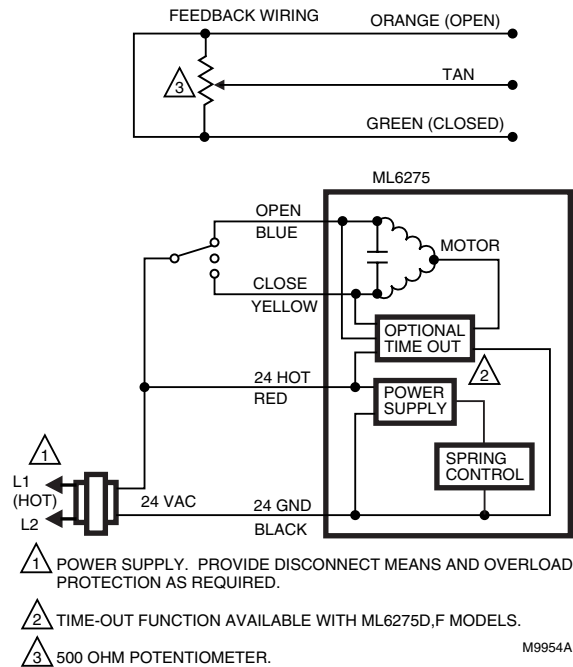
FEEDBACK WIRING

ORANGE (OPEN)

3

TAN

GREEN (CLOSED)

ML6275

OPEN

BLUE

MOTOR

CLOSE

YELLOW

OPTIONAL TIME OUT

2

24 HOT

RED

POWER SUPPLY

SPRING CONTROL

1

L1 (HOT)

L2

24 VAC

24 GND

BLACK

1 POWER SUPPLY. PROVIDE DISCONNECT MEANS AND OVERLOAD PROTECTION AS REQUIRED.

2 TIME-OUT FUNCTION AVAILABLE WITH ML6275D,F MODELS.

3 500 OHM POTENTIOMETER.

M9954A